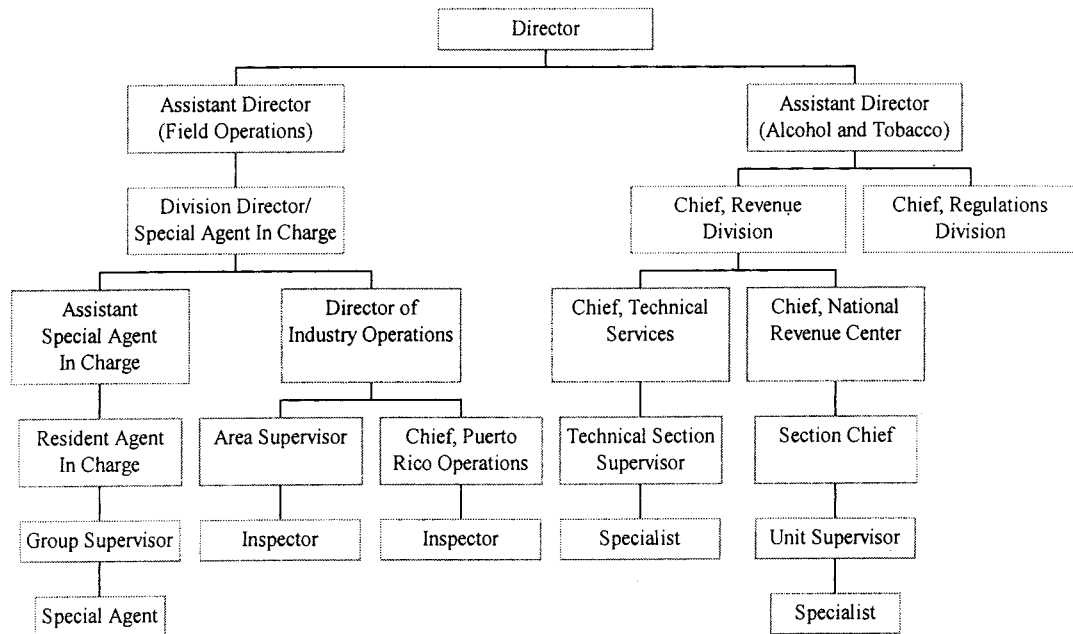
Director

Assistant Director (Field Operations)

Assistant Director (Alcohol and Tobacco)

Division Director/ Special Agent In Charge

Chief, Revenue Division

Chief, Regulations Division

Assistant Special Agent In Charge

Director of Industry Operations

Chief, Technical Services

Chief, National Revenue Center

Resident Agent In Charge

Area Supervisor

Chief, Puerto Rico Operations

Technical Section Supervisor

Section Chief

Group Supervisor

Inspector

Inspector

Specialist

Unit Supervisor

Special Agent

Specialist